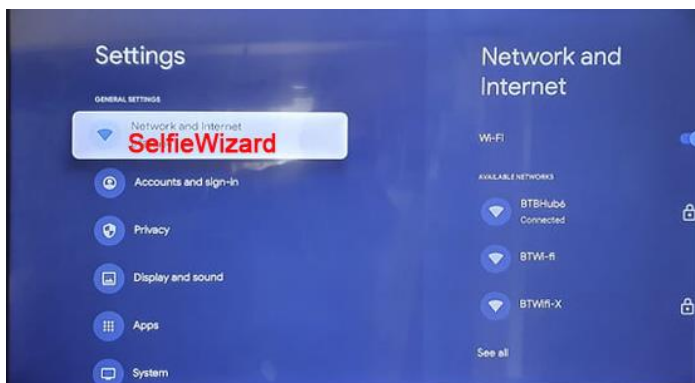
Settings

GENERAL SETTINGS

Network and Internet
SelfieWizard

Accounts and sign-in

Privacy

Display and sound

Apps

System

Network and Internet

Wi-Fi

AVAILABLE NETWORKS

BTBHub6
Connected

BTWi-fi

BTWifi-X

See all